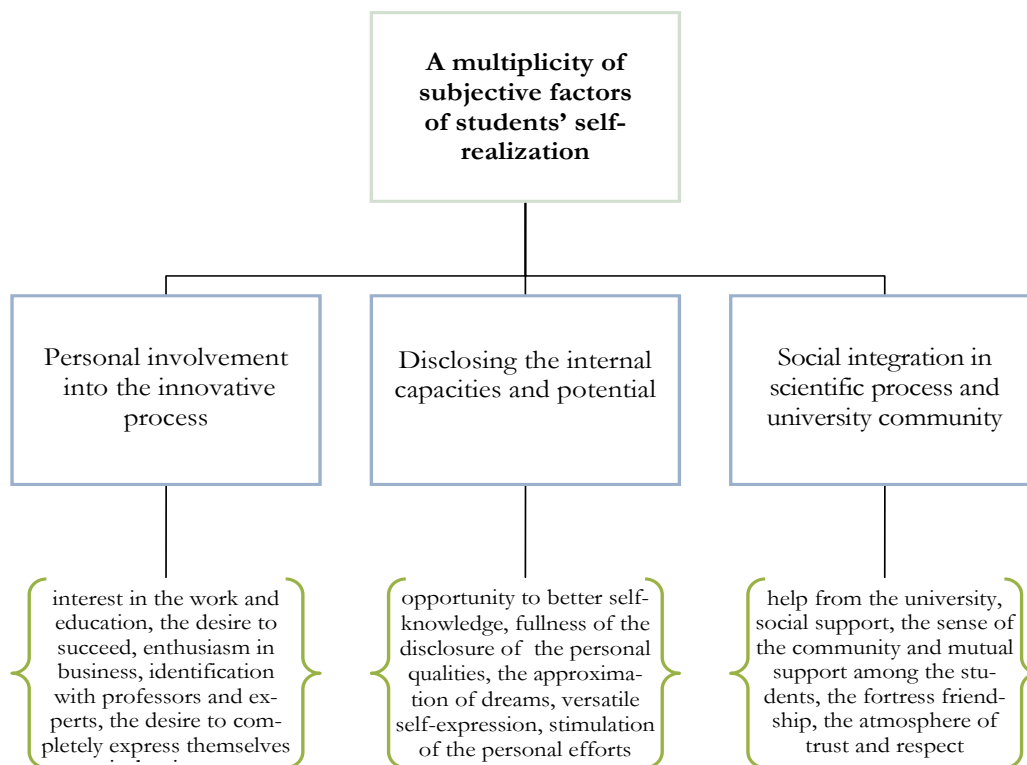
A multiplicity of subjective factors of students' self-realization

Personal involvement into the innovative process

Disclosing the internal capacities and potential

Social integration in scientific process and university community

interest in the work and education, the desire to succeed, enthusiasm in business, identification with professors and experts, the desire to completely express themselves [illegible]

opportunity to better self-knowledge, fullness of the disclosure of the personal qualities, the approximation of dreams, versatile self-expression, stimulation of the personal efforts

help from the university, social support, the sense of the community and mutual support among the students, the fortress friendship, the atmosphere of trust and respect